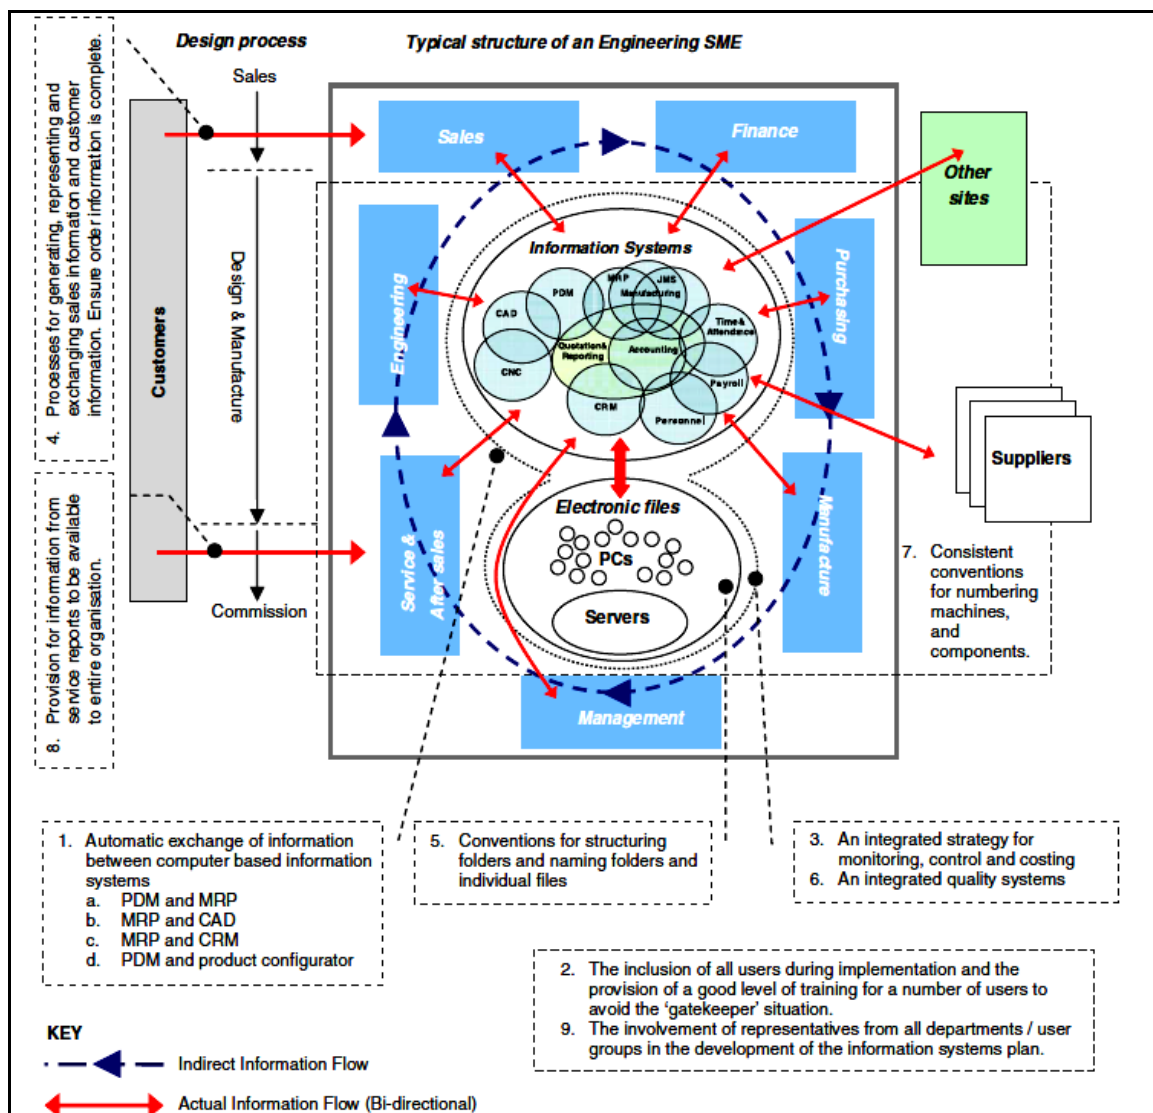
4. Processes for generating, representing and exchanging sales information and customer information. Ensure order information is complete.

Design process

Sales

Typical structure of an Engineering SME

Customers

Design & Manufacture

Commission

8. Provision for information from service reports to be available to entire organisation.

Sales

Finance

Other sites

Information Systems

Engineering

Purchasing

CAD

PDM

MRP

JMS Manufacturing

Time & Attendance

Quotation & Reporting

Accounting

CNC

Payroll

CRM

Personnel

Electronic files

PCs

Servers

Service & After sales

Manufacture

Suppliers

Management

7. Consistent conventions for numbering machines, and components.

1. Automatic exchange of information between computer based information systems
a. PDM and MRP
b. MRP and CAD
c. MRP and CRM
d. PDM and product configurator

5. Conventions for structuring folders and naming folders and individual files

3. An integrated strategy for monitoring, control and costing
6. An integrated quality systems

2. The inclusion of all users during implementation and the provision of a good level of training for a number of users to avoid the 'gatekeeper' situation.
9. The involvement of representatives from all departments / user groups in the development of the information systems plan.

KEY

Indirect Information Flow

Actual Information Flow (Bi-directional)